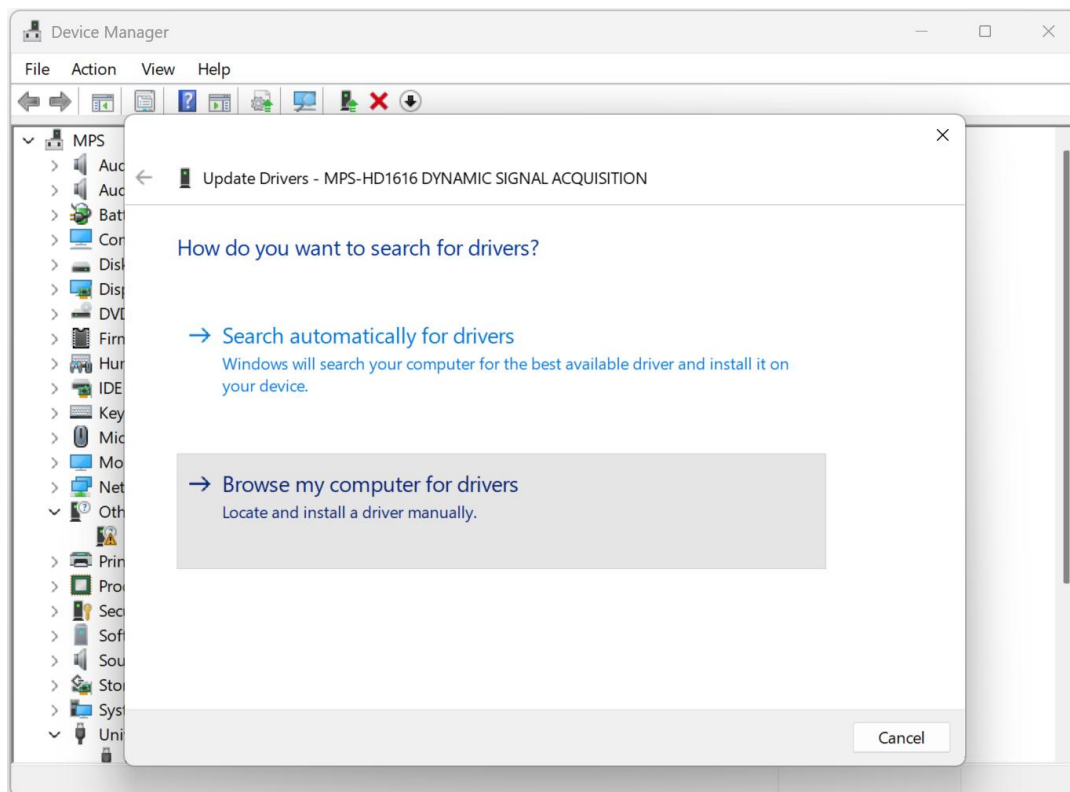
Device Manager

File Action View Help

MPS
Auc
Auc
Batt
Cor
Disk
Disp
DVD
Firn
Hur
IDE
Key
Mic
Mo
Net
Oth
Prin
Proc
Secu
Soft
Sou
Stor
Syst
Uni

Update Drivers - MPS-HD1616 DYNAMIC SIGNAL ACQUISITION

How do you want to search for drivers?

→ Search automatically for drivers
Windows will search your computer for the best available driver and install it on your device.

→ Browse my computer for drivers
Locate and install a driver manually.

Cancel